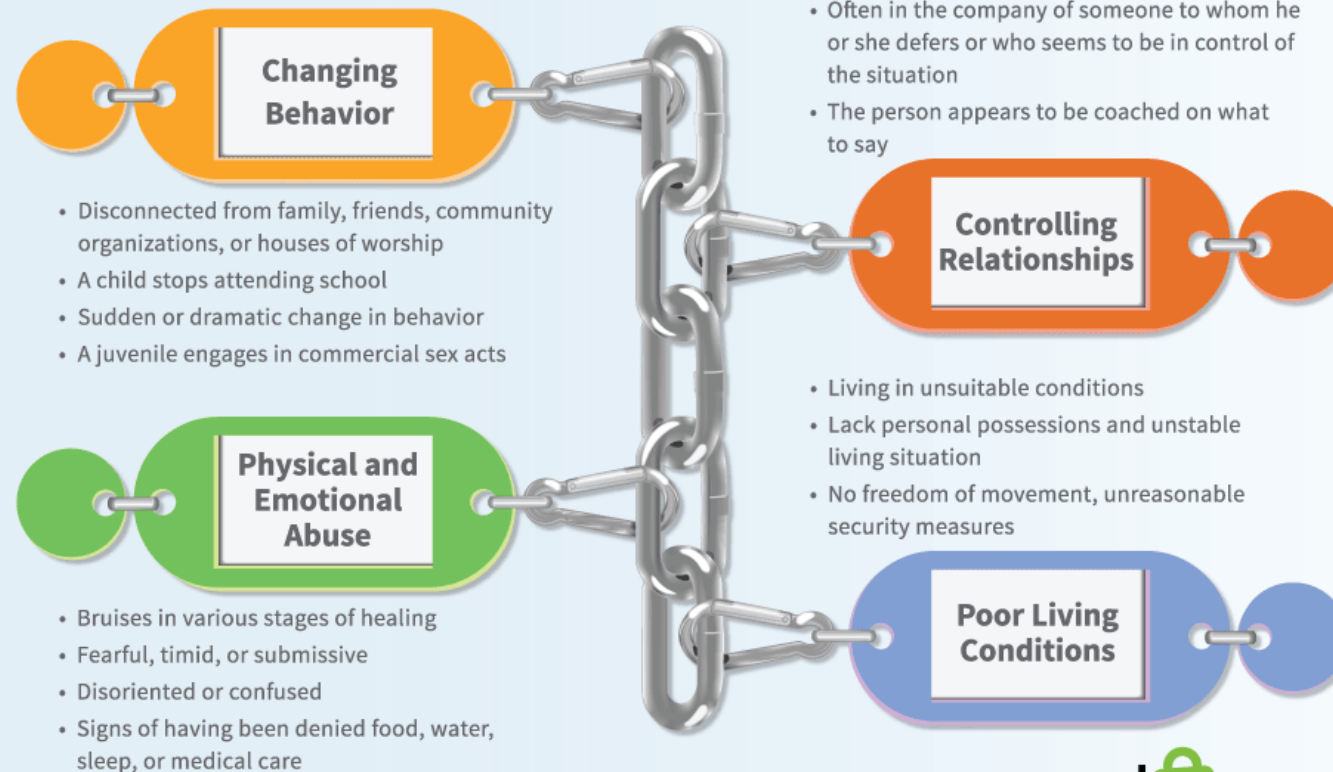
Changing Behavior

• Disconnected from family, friends, community organizations, or houses of worship
• A child stops attending school
• Sudden or dramatic change in behavior
• A juvenile engages in commercial sex acts

• Often in the company of someone to whom he or she defers or who seems to be in control of the situation
• The person appears to be coached on what to say

Controlling Relationships

Physical and Emotional Abuse

• Bruises in various stages of healing
• Fearful, timid, or submissive
• Disoriented or confused
• Signs of having been denied food, water, sleep, or medical care

• Living in unsuitable conditions
• Lack personal possessions and unstable living situation
• No freedom of movement, unreasonable security measures

Poor Living Conditions